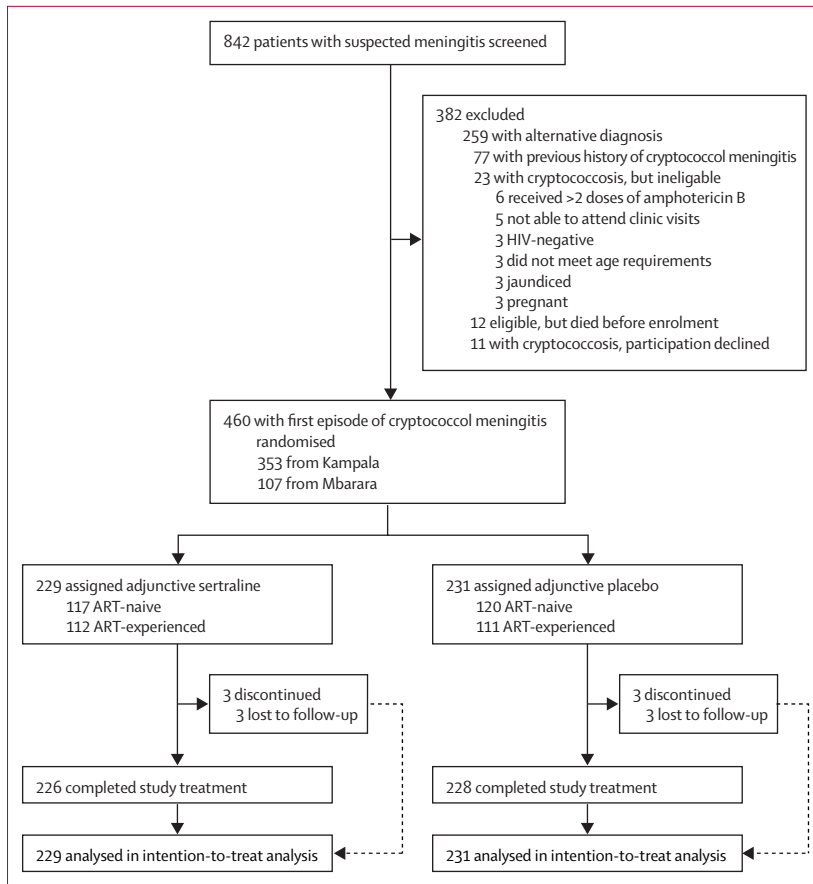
842 patients with suspected meningitis screened

382 excluded
259 with alternative diagnosis
77 with previous history of cryptococcol meningitis
23 with cryptococcosis, but ineligable
6 received >2 doses of amphotericin B
5 not able to attend clinic visits
3 HIV-negative
3 did not meet age requirements
3 jaundiced
3 pregnant
12 eligible, but died before enrolment
11 with cryptococcosis, participation declined

460 with first episode of cryptococcol meningitis randomised
353 from Kampala
107 from Mbarara

229 assigned adjunctive sertraline
117 ART-naive
112 ART-experienced

3 discontinued
3 lost to follow-up

226 completed study treatment

229 analysed in intention-to-treat analysis

231 assigned adjunctive placebo
120 ART-naive
111 ART-experienced

3 discontinued
3 lost to follow-up

228 completed study treatment

231 analysed in intention-to-treat analysis